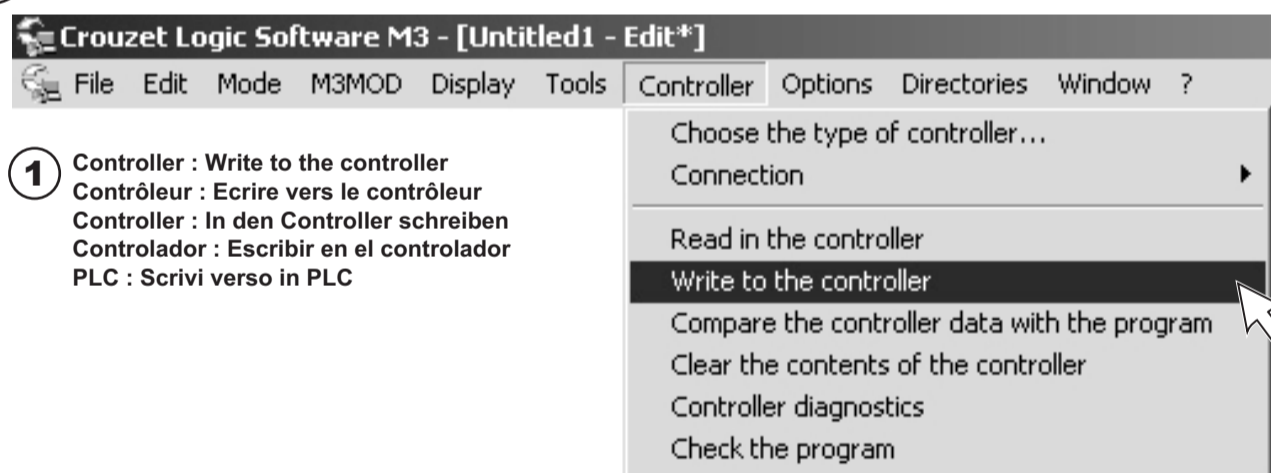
Crouzet Logic Software M3 - [Untitled1 - Edit*]

File Edit Mode M3MOD Display Tools Controller Options Directories Window ?

1 Controller : Write to the controller
Contrôleur : Ecrire vers le contrôleur
Controller : In den Controller schreiben
Controlador : Escribir en el controlador
PLC : Scrivi verso in PLC

Choose the type of controller...
Connection
Read in the controller
Write to the controller
Compare the controller data with the program
Clear the contents of the controller
Controller diagnostics
Check the program